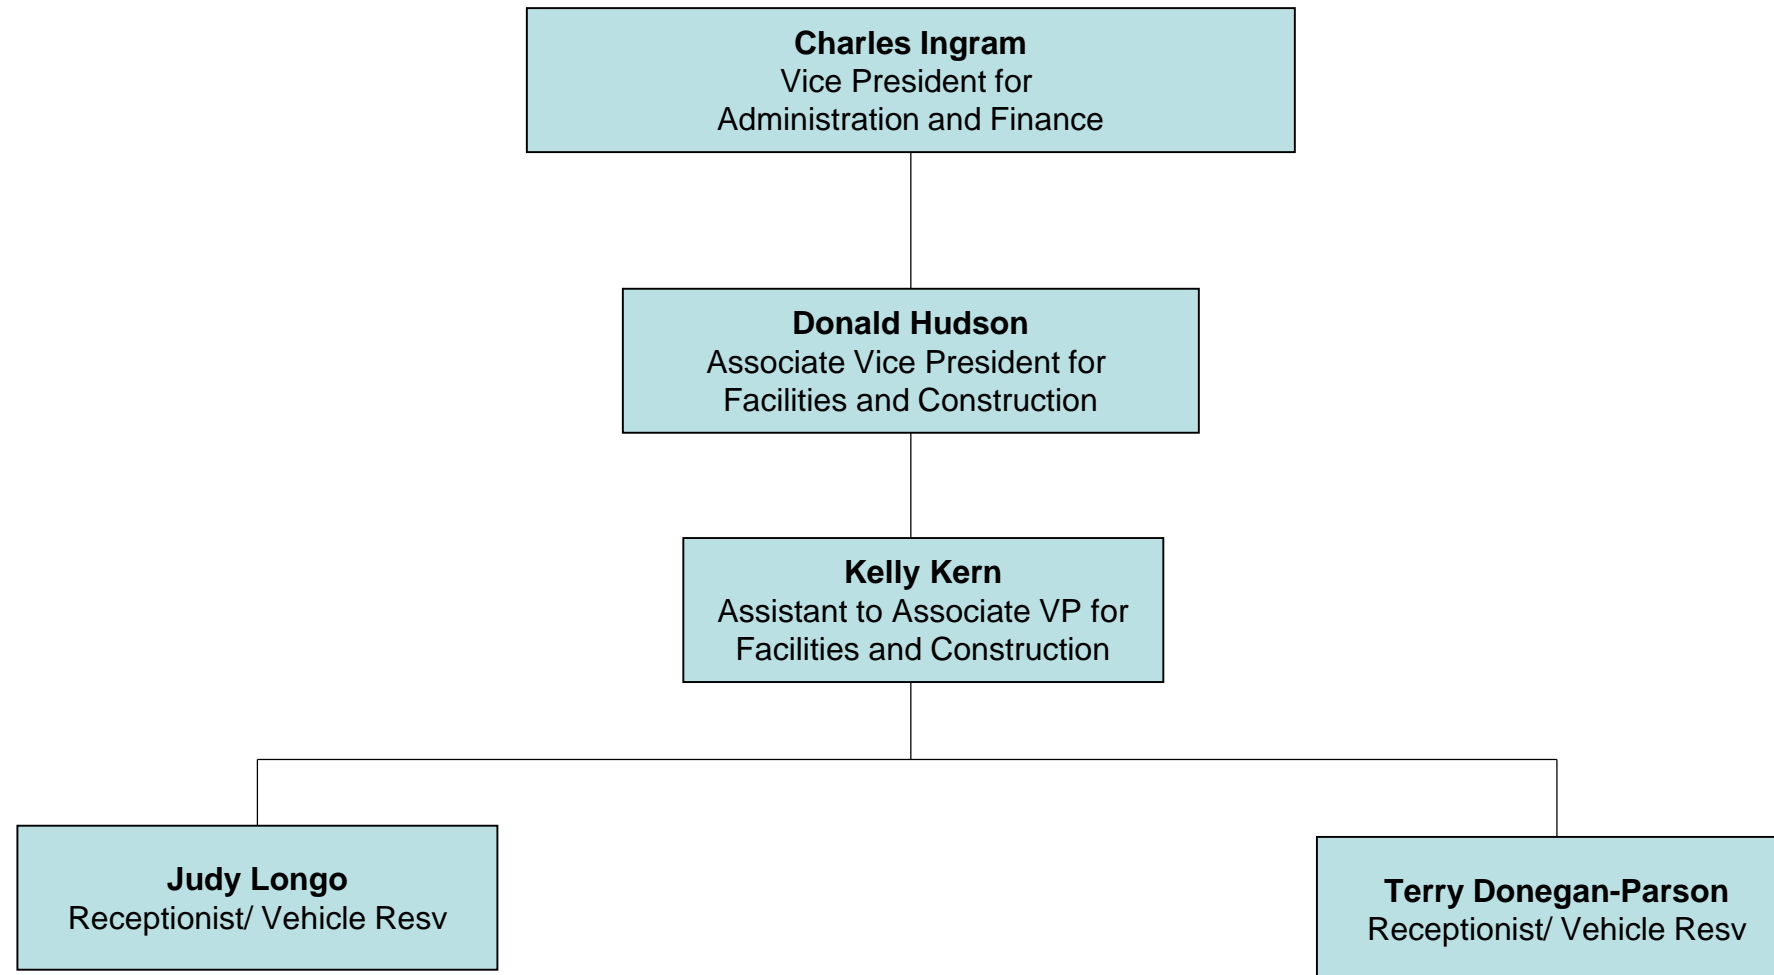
**Charles Ingram**
Vice President for
Administration and Finance

**Donald Hudson**
Associate Vice President for
Facilities and Construction

**Kelly Kern**
Assistant to Associate VP for
Facilities and Construction

**Judy Longo**
Receptionist/ Vehicle Resv

**Terry Donegan-Parson**
Receptionist/ Vehicle Resv